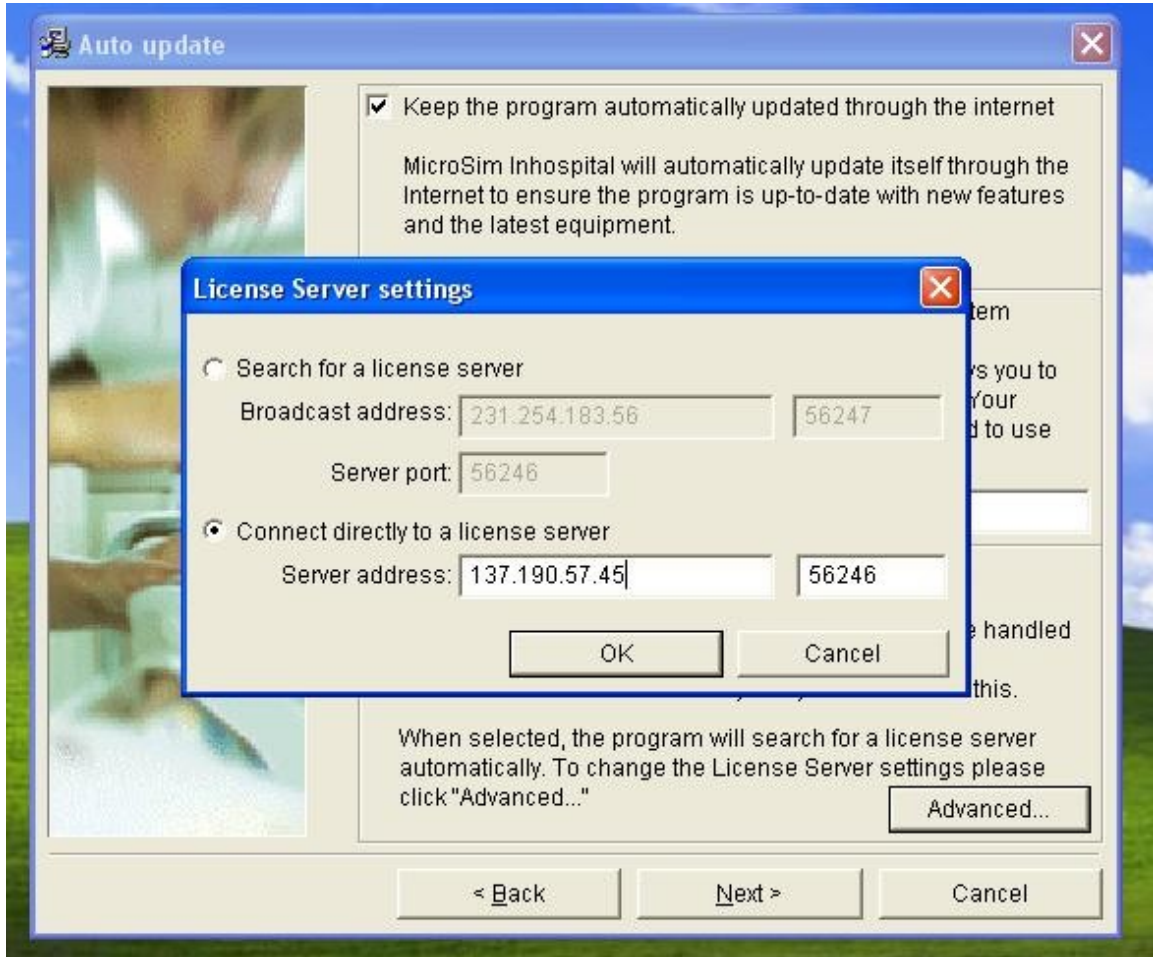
Auto update

Keep the program automatically updated through the internet

MicroSim Inhospital will automatically update itself through the Internet to ensure the program is up-to-date with new features and the latest equipment.

tem

s you to
Your
d to use

handled

this.

When selected, the program will search for a license server automatically. To change the License Server settings please click "Advanced..."

Advanced...

License Server settings

Search for a license server

Broadcast address: 231.254.183.56 56247

Server port: 56246

Connect directly to a license server

Server address: 137.190.57.45 56246

OK Cancel

< Back Next > Cancel